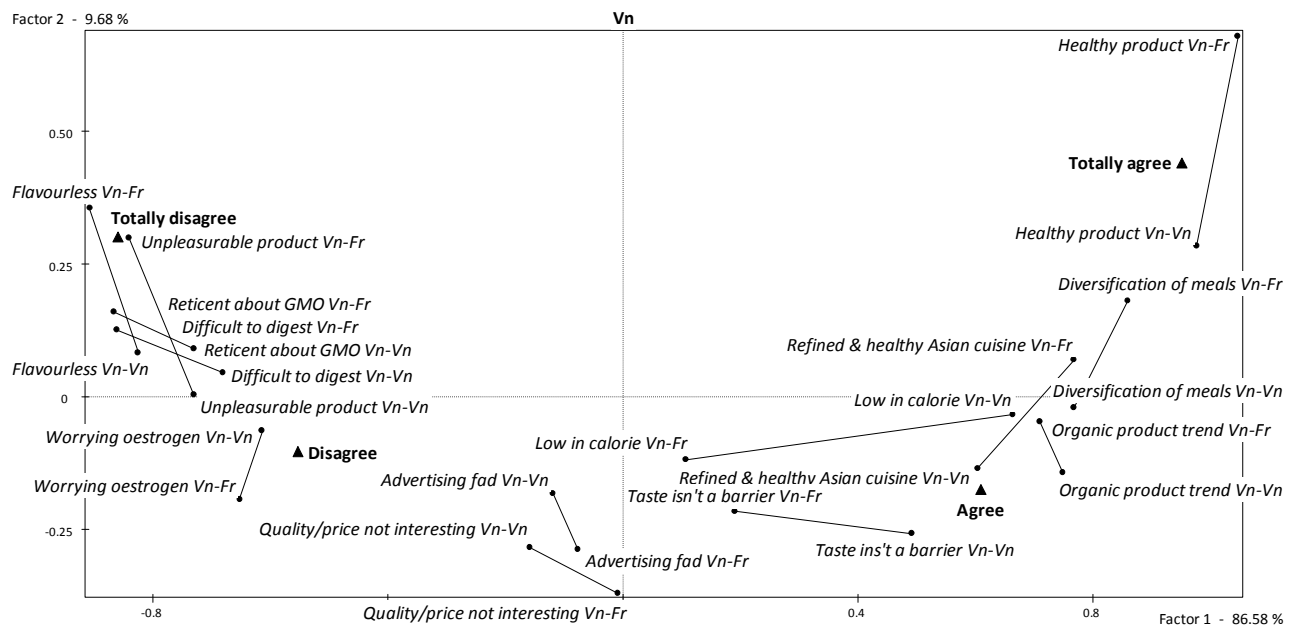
Factor 2 - 9.68 %

Vn

Healthy product Vn-Fr

0.50

Totally agree

Flavourless Vn-Fr

Totally disagree

Unpleasurable product Vn-Fr

Healthy product Vn-Vn

0.25

Diversification of meals Vn-Fr

Reticent about GMO Vn-Fr

Difficult to digest Vn-Fr

Reticent about GMO Vn-Vn

Refined & healthy Asian cuisine Vn-Fr

Flavourless Vn-Vn

Difficult to digest Vn-Vn

Diversification of meals Vn-Vn

0

Unpleasurable product Vn-Vn

Low in calorie Vn-Vn

Worrying oestrogen Vn-Vn

Organic product trend Vn-Fr

Disagree

Low in calorie Vn-Fr

Refined & healthy Asian cuisine Vn-Vn

Organic product trend Vn-Vn

Advertising fad Vn-Vn

Worrying oestrogen Vn-Fr

Taste isn't a barrier Vn-Fr

Agree

-0.25

Quality/price not interesting Vn-Vn

Taste ins't a barrier Vn-Vn

Advertising fad Vn-Fr

-0.8

Quality/price not interesting Vn-Fr

0.4

0.8

Factor 1 - 86.58 %